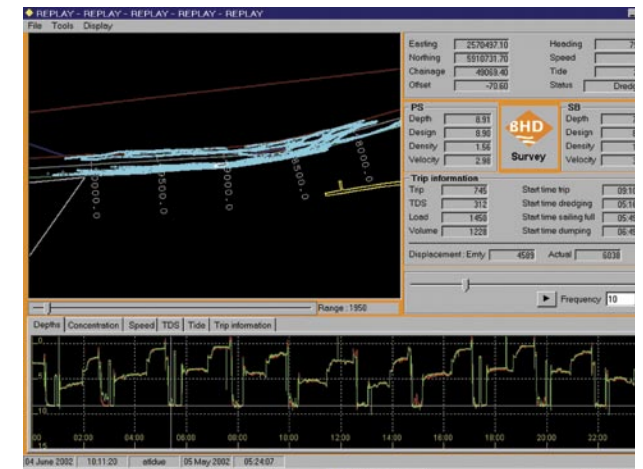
REPLAY - REPLAY - REPLAY - REPLAY - REPLAY

File Tools Display

Easting 2570497.10
Northing 5910731.70
Chainage 49069.40
Offset -70.60

Heading 7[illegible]
Speed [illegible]
Tide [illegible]
Status Dredg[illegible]

PS
Depth 8.91
Design 8.90
Density 1.56
Velocity 2.98

BHD
Survey

SB
Depth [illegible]
Design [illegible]
Density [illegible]
Velocity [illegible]

Trip information
Trip 745
TDS 312
Load 1450
Volume 1228

Start time trip 09:1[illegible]
Start time dredging 05:1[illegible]
Start time sailing full 05:4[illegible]
Start time dumping 06:4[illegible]

Displacement : Empty 4589
Actual 6038

Range : 1950

Frequency 10

Depths | Concentration | Speed | TDS | Tide | Trip information

0
5
10
15

00 02:00 04:00 06:00 08:00 10:00 12:00 14:00 16:00 18:00 20:00 22:00

04 June 2002 18:11:20 atldue 05 May 2002 05:24:07